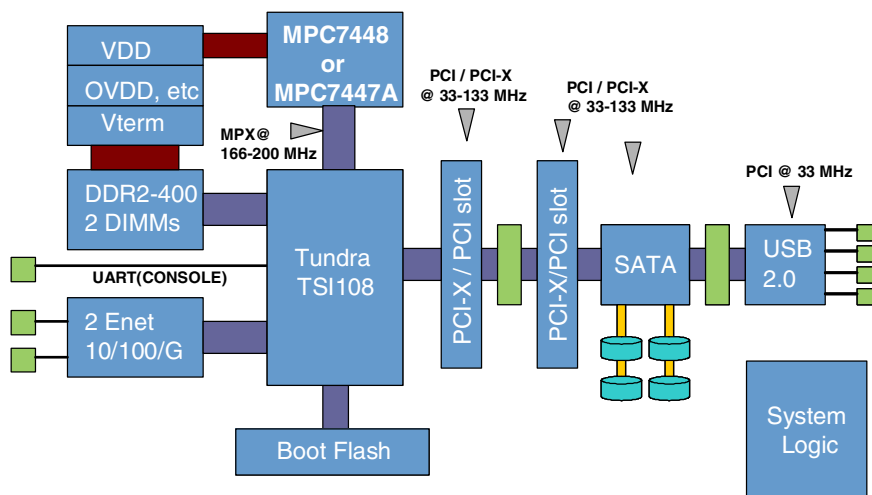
VDD
OVDD, etc
Vterm
MPC7448 or MPC7447A
MPX@ 166-200 MHz
PCI / PCI-X @ 33-133 MHz
PCI / PCI-X @ 33-133 MHz
PCI @ 33 MHz
DDR2-400 2 DIMMs
Tundra TSI108
PCI-X / PCI slot
PCI-X/PCI slot
SATA
USB 2.0
UART(CONSOLE)
2 Enet 10/100/G
Boot Flash
System Logic